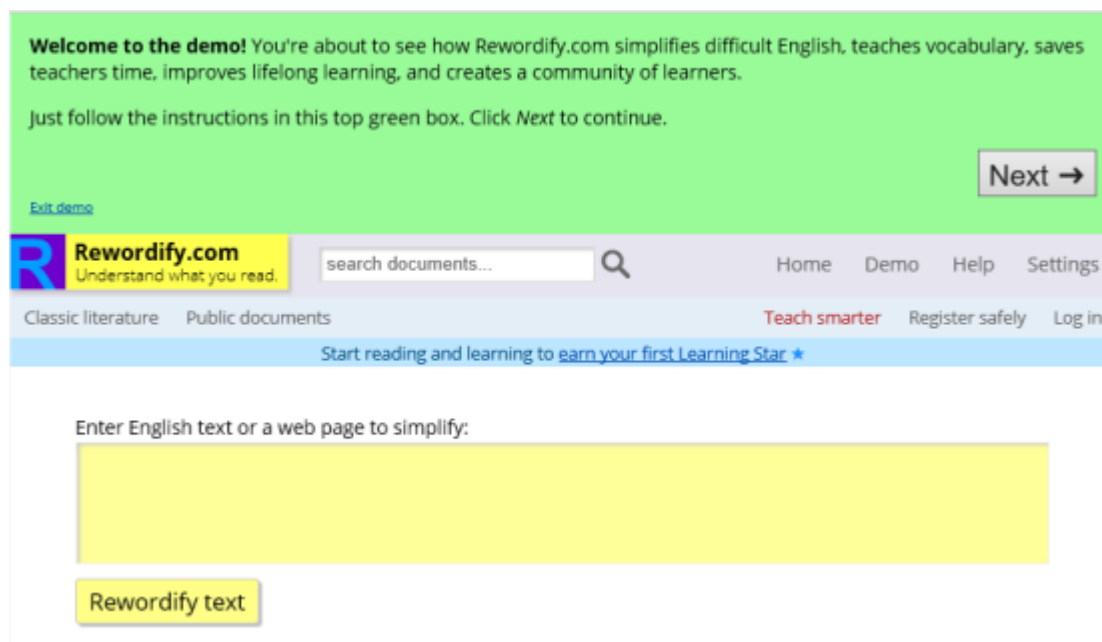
**Welcome to the demo!** You're about to see how Rewordify.com simplifies difficult English, teaches vocabulary, saves teachers time, improves lifelong learning, and creates a community of learners.

Just follow the instructions in this top green box. Click *Next* to continue.

Next →

Exit demo

R Rewordify.com
Understand what you read.

search documents...

Home Demo Help Settings

Classic literature Public documents Teach smarter Register safely Log in

Start reading and learning to earn your first Learning Star ★

Enter English text or a web page to simplify:

Rewordify text